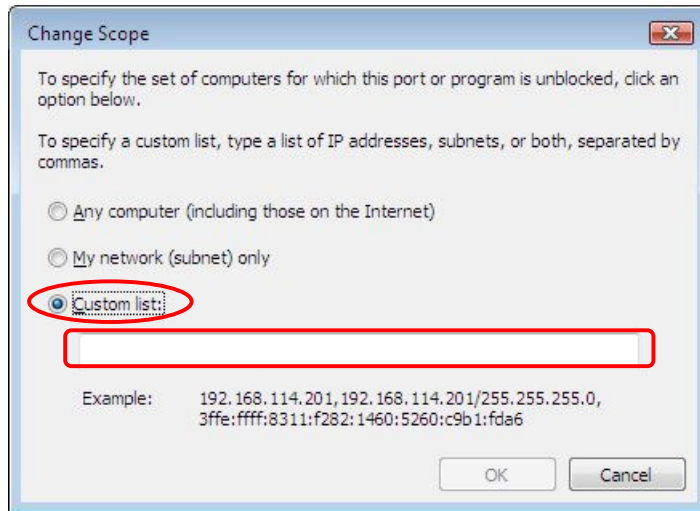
Change Scope

To specify the set of computers for which this port or program is unblocked, click an option below.

To specify a custom list, type a list of IP addresses, subnets, or both, separated by commas.

Any computer (including those on the Internet)

My network (subnet) only

Custom list:

Example: 192.168.114.201, 192.168.114.201/255.255.255.0, 3ffe:ffff:8311:f282:1460:5260:c9b1:fda6

OK

Cancel